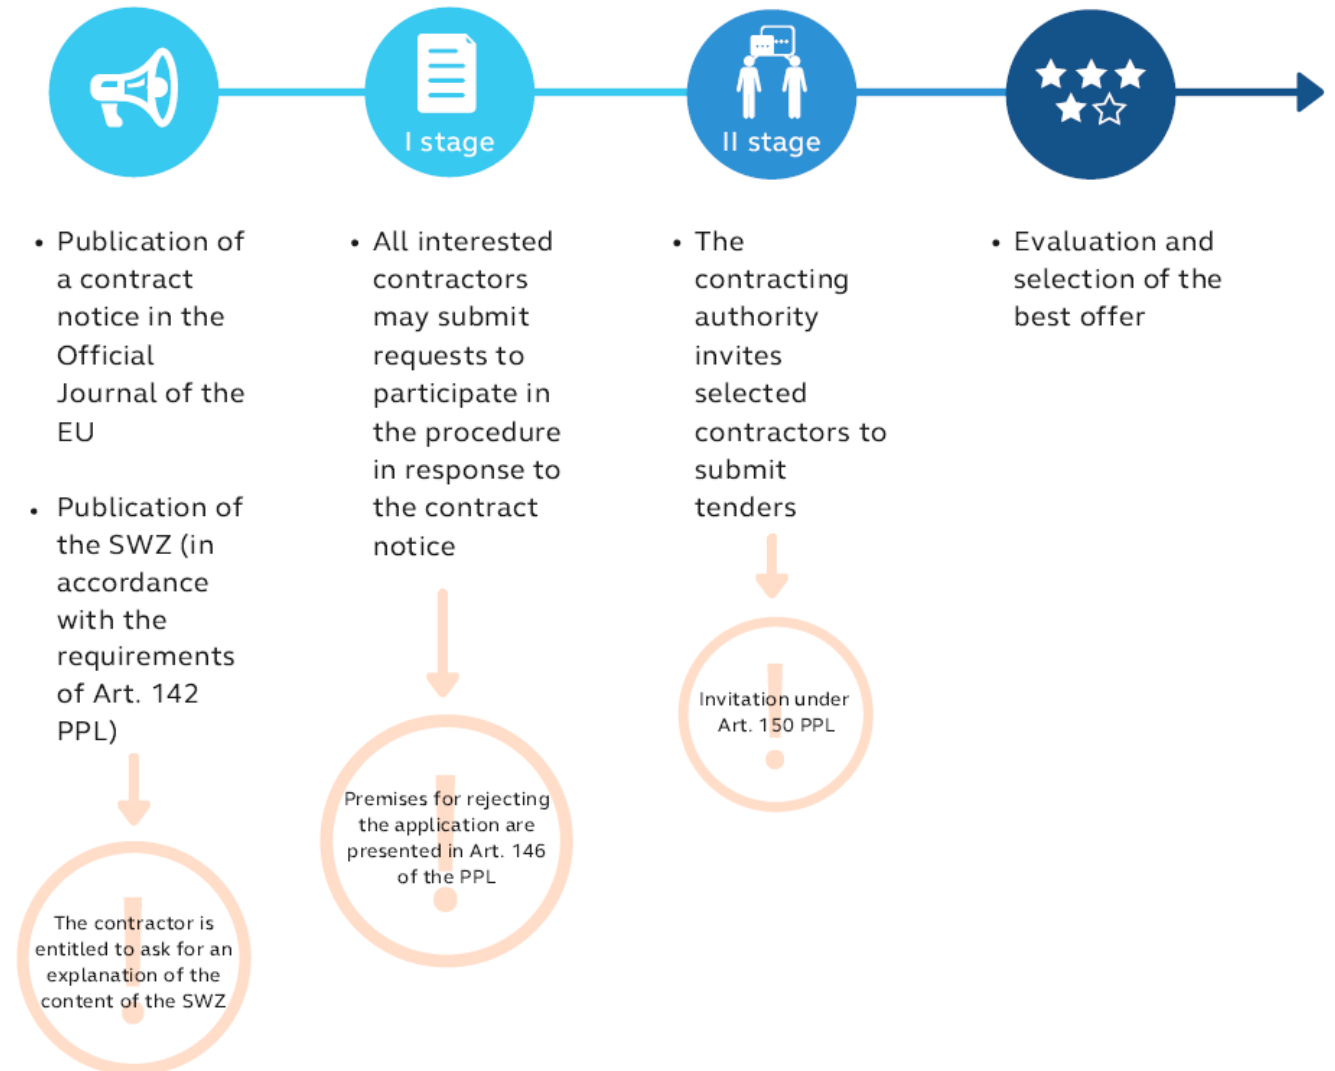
I stage

II stage

- Publication of a contract notice in the Official Journal of the EU

- Publication of the SWZ (in accordance with the requirements of Art. 142 PPL)

The contractor is entitled to ask for an explanation of the content of the SWZ

- All interested contractors may submit requests to participate in the procedure in response to the contract notice

Premises for rejecting the application are presented in Art. 146 of the PPL

- The contracting authority invites selected contractors to submit tenders

Invitation under Art. 150 PPL

- Evaluation and selection of the best offer